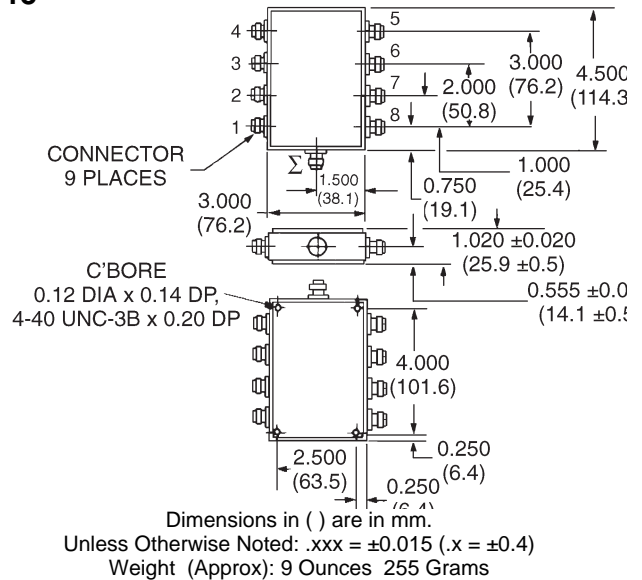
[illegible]5

4 5
3 6
2 7
1 8

3.000 (76.2)
4.500 (114.3
2.000 (50.8)

CONNECTOR 9 PLACES
$\Sigma$
1.500 (38.1)
1.000 (25.4)
0.750 (19.1)
3.000 (76.2)
1.020 ±0.020 (25.9 ±0.5)

C'BORE 0.12 DIA x 0.14 DP, 4-40 UNC-3B x 0.20 DP
0.555 ±0.0 (14.1 ±0.5

4.000 (101.6)
0.250 (6.4)
2.500 (63.5)
0.250 (6.4)

Dimensions in ( ) are in mm.
Unless Otherwise Noted: .xxx = ±0.015 (.x = ±0.4)
Weight (Approx): 9 Ounces 255 Grams